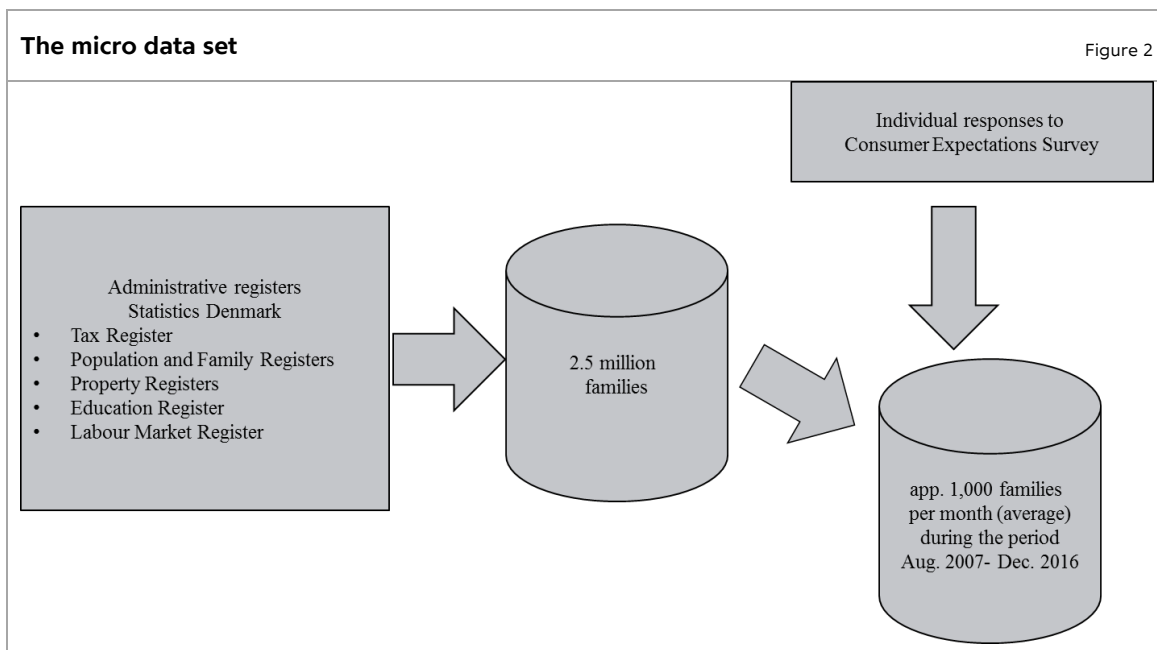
**The micro data set**

Figure 2

Individual responses to Consumer Expectations Survey

Administrative registers
Statistics Denmark
- Tax Register
- Population and Family Registers
- Property Registers
- Education Register
- Labour Market Register

2.5 million families

app. 1,000 families per month (average) during the period Aug. 2007- Dec. 2016